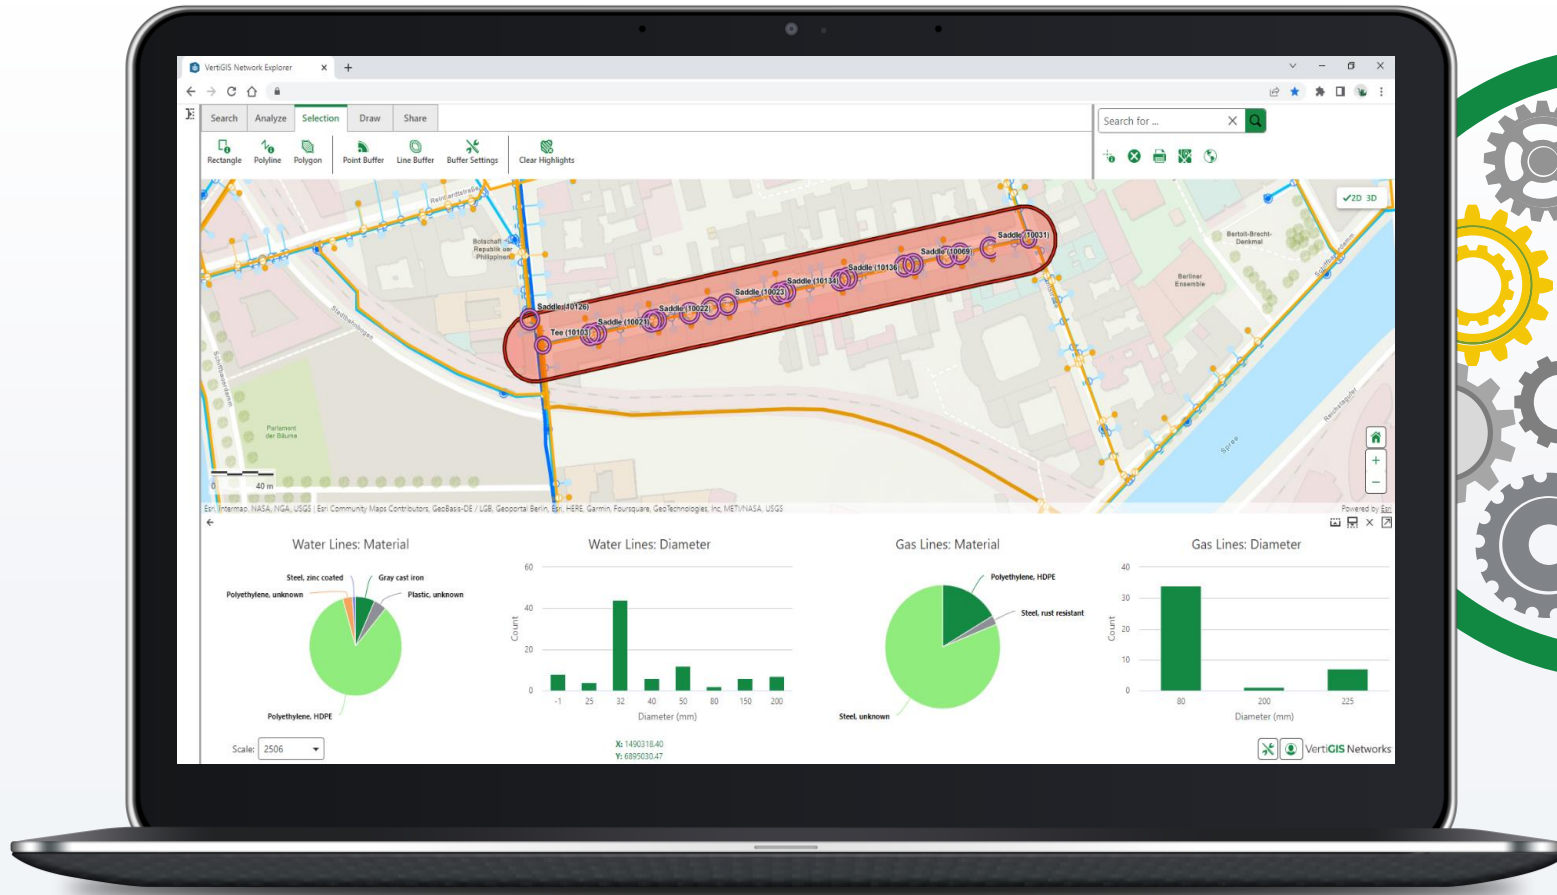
VertiGIS Network Explorer

Search | Analyze | Selection | Draw | Share

Rectangle | Polyline | Polygon | Point Buffer | Line Buffer | Buffer Settings | Clear Highlights

Search for ...

2D 3D

Saddle (10031)
Saddle (10069)
Saddle (10136)
Saddle (10134)
Saddle (10023)
Saddle (10022)
Saddle (10021)
Saddle (10126)
Tee (10103)

Botschaft der Republik der Philippinen
Bertolt-Brecht-Denkmal
Berliner Ensemble
Parlament der Bäume
Spree

0 40 m

Esri, Intermap, NASA, NGA, USGS | Esri Community Maps Contributors, GeoBasis-DE / LGB, Geoportal Berlin, Esri, HERE, Garmin, Foursquare, GeoTechnologies, Inc, METI/NASA, USGS

Powered by Esri

Water Lines: Material

Steel, zinc coated
Gray cast iron
Polyethylene, unknown
Plastic, unknown
Polyethylene, HDPE

Water Lines: Diameter

60
40
20
0
Count
-1 25 32 40 50 80 150 200
Diameter (mm)

Gas Lines: Material

Polyethylene, HDPE
Steel, rust resistant
Steel, unknown

Gas Lines: Diameter

40
30
20
10
0
Count
80 200 225
Diameter (mm)

Scale: 2506

X: 1490318.40
Y: 6895030.47

VertiGIS Networks